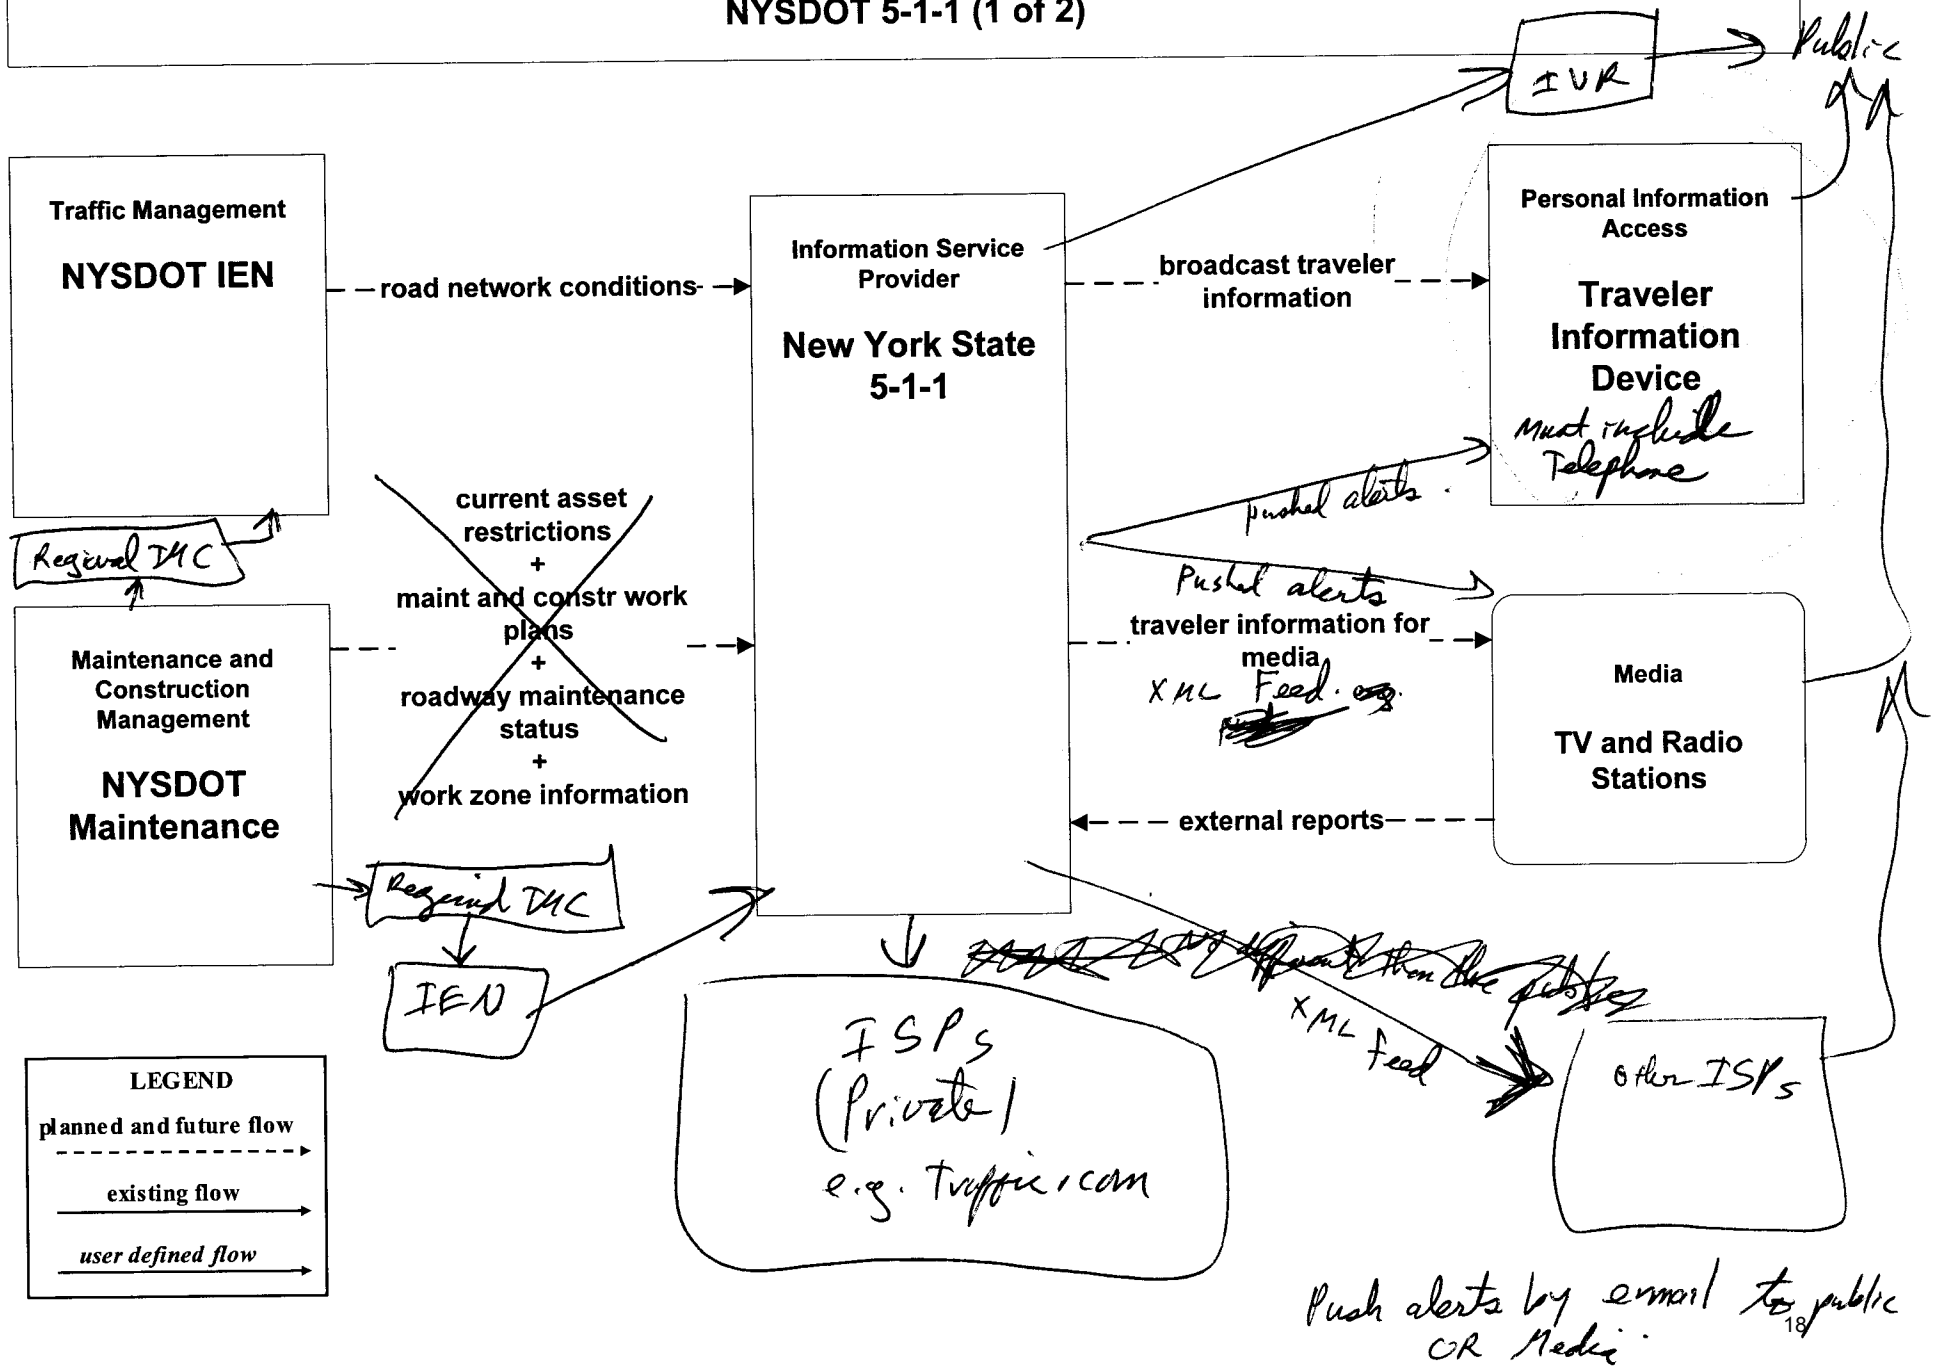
NYSDOT 5-1-1 (1 of 2)

IVR

Public

Traffic Management

NYSDOT IEN

road network conditions

Information Service Provider

New York State 5-1-1

broadcast traveler information

Personal Information Access

Traveler Information Device

Must include Telephone

pushed alerts.

Regional TMC

current asset restrictions
+
maint and constr work plans
+
roadway maintenance status
+
work zone information

Pushed alerts

traveler information for media

XML Feed. eg.

Maintenance and Construction Management

NYSDOT Maintenance

Media

TV and Radio Stations

external reports

Regional TMC

IEN

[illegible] than the public

XML feed

ISPs (Private) e.g. Traffic.com

Other ISPs

LEGEND
planned and future flow
existing flow
user defined flow

Push alerts by email to public OR Media.

18